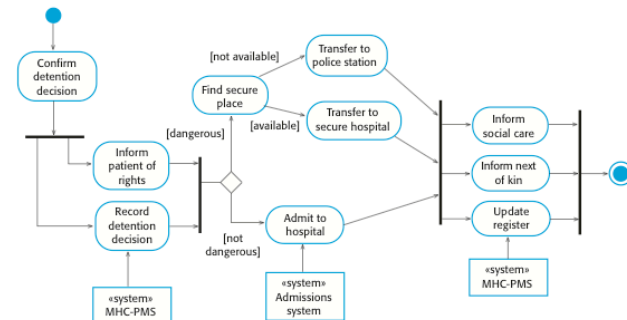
Confirm detention decision

Inform patient of rights

Record detention decision

«system» MHC-PMS

[dangerous]

Find secure place

[not available]

[available]

Transfer to police station

Transfer to secure hospital

[not dangerous]

Admit to hospital

«system» Admissions system

Inform social care

Inform next of kin

Update register

«system» MHC-PMS